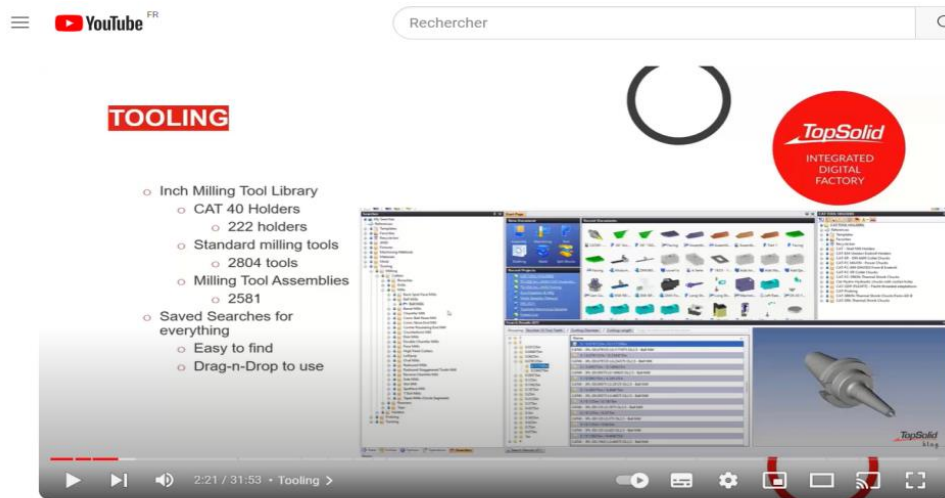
YouTube FR

Rechercher

TOOLING

TopSolid
INTEGRATED DIGITAL FACTORY

Inch Milling Tool Library
CAT 40 Holders
222 holders
Standard milling tools
2804 tools
Milling Tool Assemblies
2581
Saved Searches for everything
Easy to find
Drag-n-Drop to use

TopSolid blog

2:21 / 31:53 • Tooling >